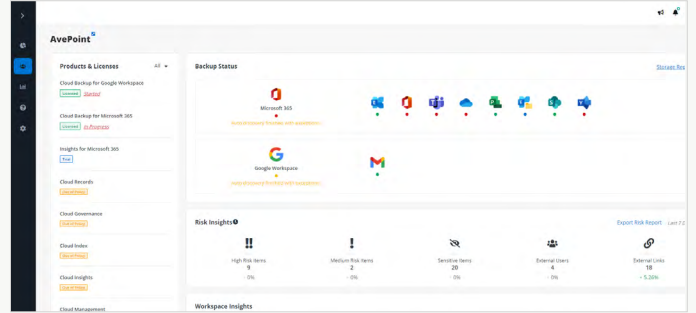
AvePoint

Products & Licenses All

Cloud Backup for Google Workspace
Licensed Started

Cloud Backup for Microsoft 365
Licensed In Progress

Insights for Microsoft 365
Trial

Cloud Records
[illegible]

Cloud Governance
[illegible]

Cloud Index
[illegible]

Cloud Insights
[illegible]

Cloud Management

Backup Status

Storage Rep

Microsoft 365
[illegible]

Google Workspace
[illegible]

Risk Insights

Export Risk Report Last 7 D

High risk items
9
- 0%

Medium risk items
2
- 0%

Sensitive items
20
- 0%

External Users
4
- 0%

External Links
18
↑ 5.26%

Workspace Insights